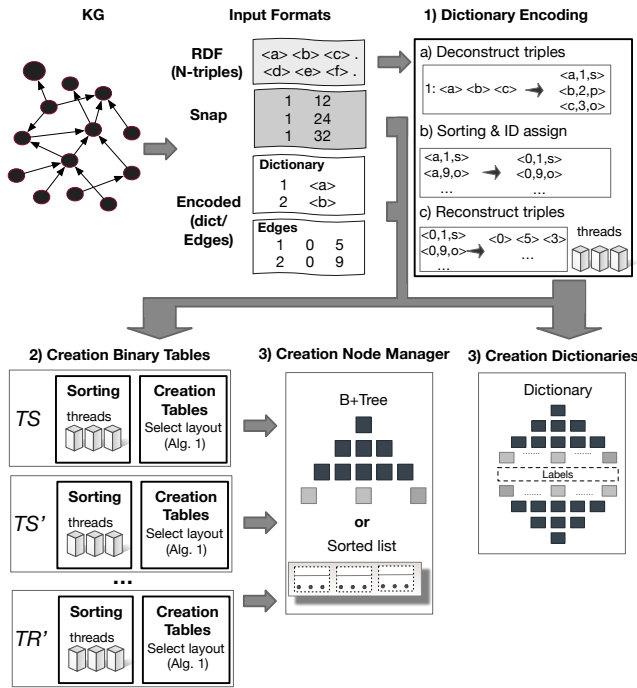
KG

Input Formats

1) Dictionary Encoding

RDF (N-triples)

<a> <b> <c> .
<d> <e> <f> .

Snap

| 1 | 12 |
|---|---|
| 1 | 24 |
| 1 | 32 |

Encoded (dict/ Edges)

Dictionary
1 <a>
2 <b>

Edges
1 0 5
2 0 9

a) Deconstruct triples

1: <a> <b> <c> <a,1,s> <b,2,p> <c,3,o>

b) Sorting & ID assign

<a,1,s> <a,9,o> ... <0,1,s> <0,9,o> ...

c) Reconstruct triples

<0,1,s> <0,9,o> ... <0> <5> <3> ...

threads

2) Creation Binary Tables

TS
Sorting
threads
Creation Tables
Select layout (Alg. 1)

TS'
Sorting
threads
Creation Tables
Select layout (Alg. 1)

...

TR'
Sorting
threads
Creation Tables
Select layout (Alg. 1)

3) Creation Node Manager

B+Tree

or

Sorted list

3) Creation Dictionaries

Dictionary

Labels